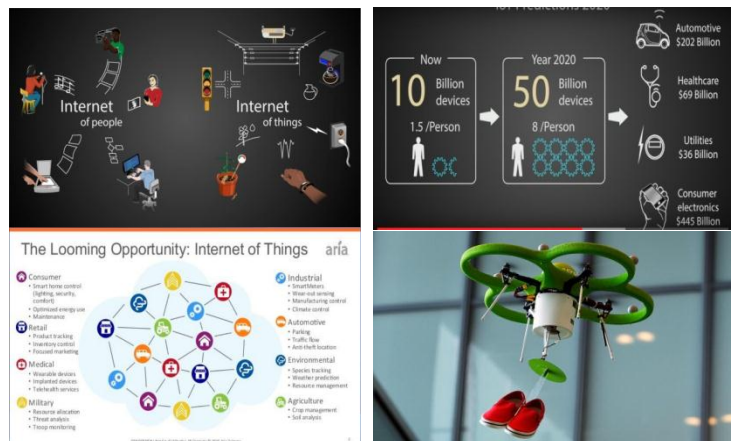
Internet of people

Internet of things

IoT Predictions 2020

Now
10 Billion devices
1.5 /Person

Year 2020
50 Billion devices
8 /Person

Automotive
$202 Billion

Healthcare
$69 Billion

Utilities
$36 Billion

Consumer electronics
$445 Billion

The Looming Opportunity: Internet of Things

aria

Consumer
• Smart home control (lighting, security, comfort)
• Optimized energy use
• Maintenance

Retail
• Product tracking
• Inventory control
• Focused marketing

Medical
• Wearable devices
• Implanted devices
• Telehealth services

Military
• Resource allocation
• Threat analysis
• Troop monitoring

Industrial
• SmartMeters
• Wear-out sensing
• Manufacturing control
• Climate control

Automotive
• Parking
• Traffic flow
• Anti-theft location

Environmental
• Species tracking
• Weather prediction
• Resource management

Agriculture
• Crop management
• Soil analysis

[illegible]